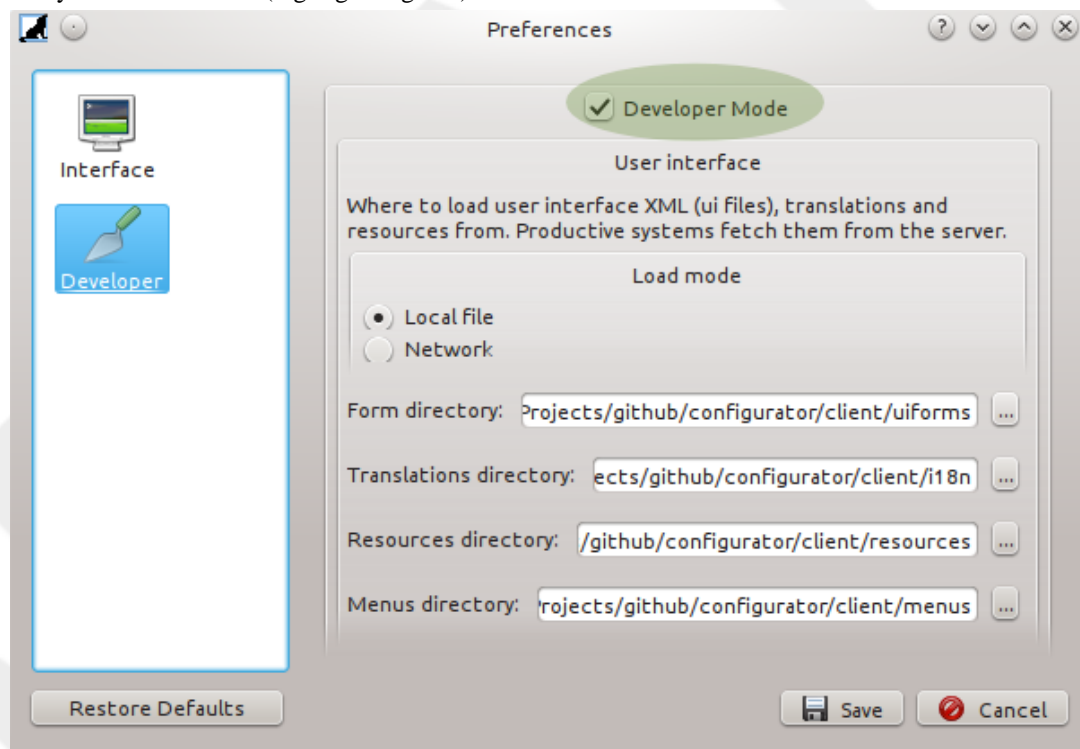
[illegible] (highlighted green)

Preferences

Interface

Developer

Developer Mode

User interface

Where to load user interface XML (ui files), translations and resources from. Productive systems fetch them from the server.

Load mode

Local file

Network

Form directory: Projects/github/configurator/client/uiforms ...

Translations directory: ects/github/configurator/client/i18n ...

Resources directory: /github/configurator/client/resources ...

Menus directory: Projects/github/configurator/client/menus ...

Restore Defaults

Save

Cancel